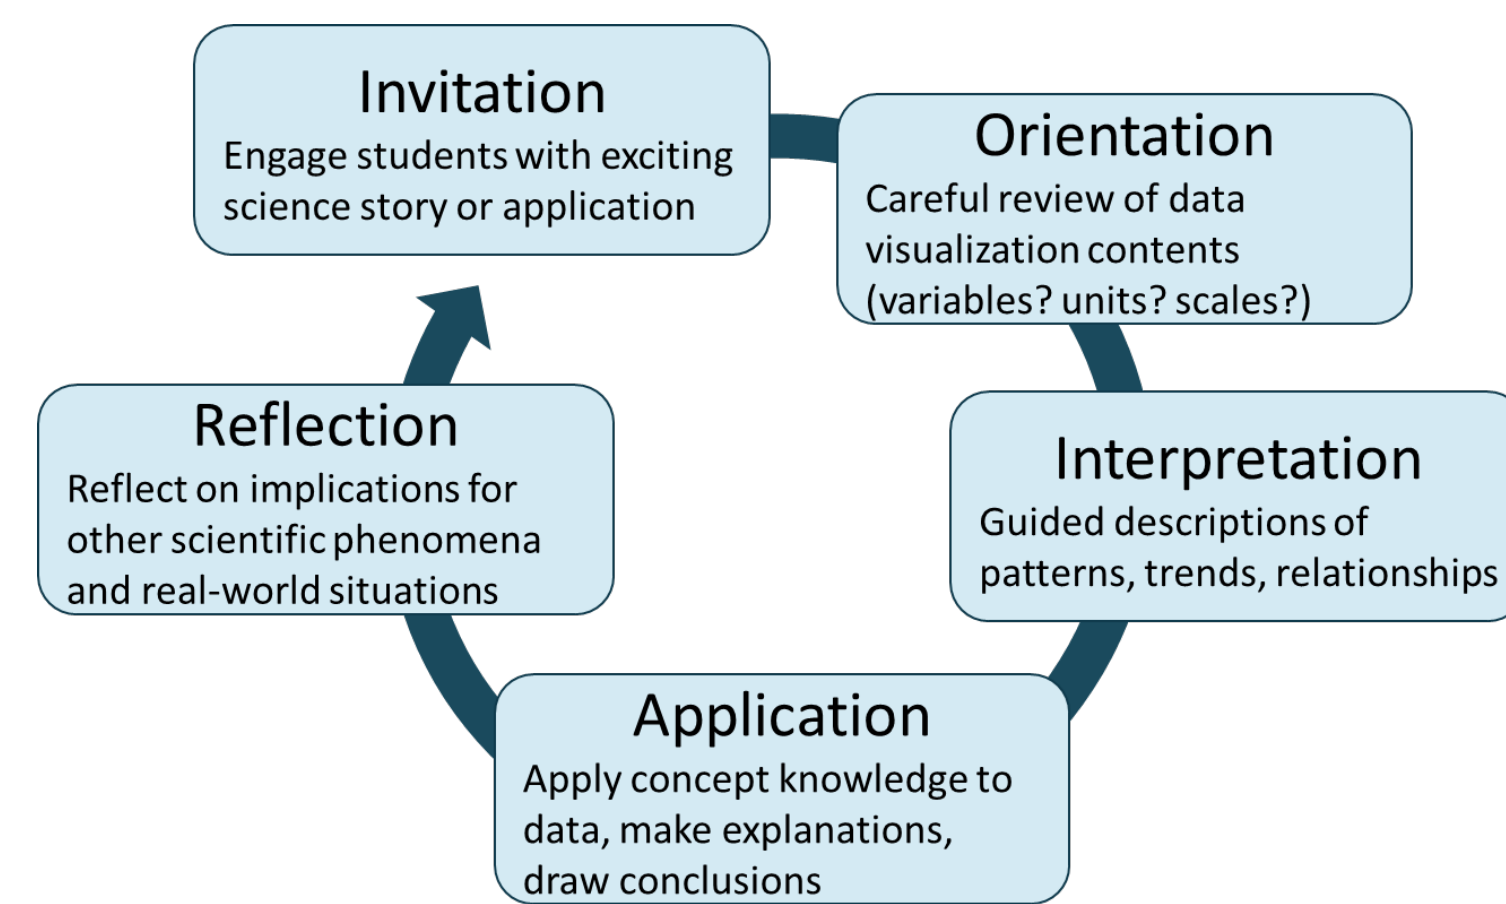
Invitation
Engage students with exciting science story or application

Orientation
Careful review of data visualization contents (variables? units? scales?)

Interpretation
Guided descriptions of patterns, trends, relationships

Application
Apply concept knowledge to data, make explanations, draw conclusions

Reflection
Reflect on implications for other scientific phenomena and real-world situations